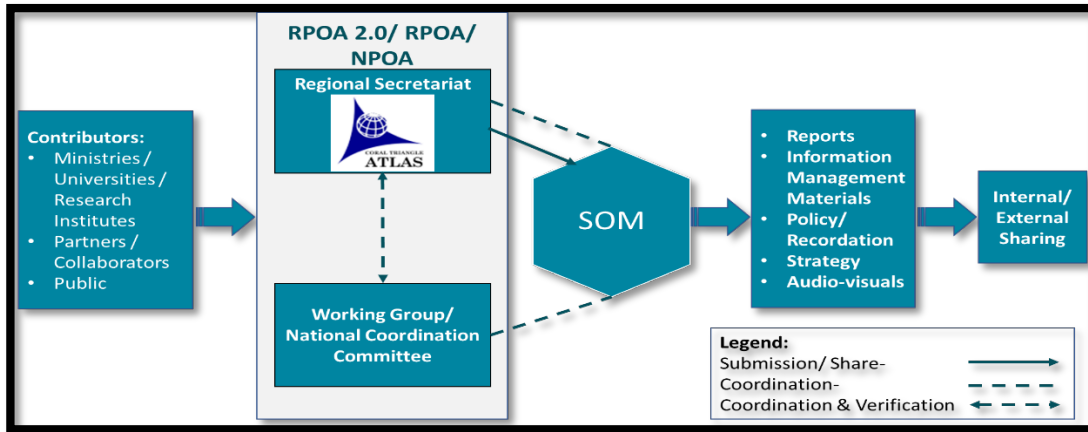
Contributors:
• Ministries / Universities / Research Institutes
• Partners / Collaborators
• Public

RPOA 2.0/ RPOA/ NPOA

Regional Secretariat

CORAL TRIANGLE
ATLAS

Working Group/ National Coordination Committee

SOM

• Reports
• Information Management Materials
• Policy/ Recordation
• Strategy
• Audio-visuals

Internal/ External Sharing

Legend:
Submission/ Share-
Coordination-
Coordination & Verification